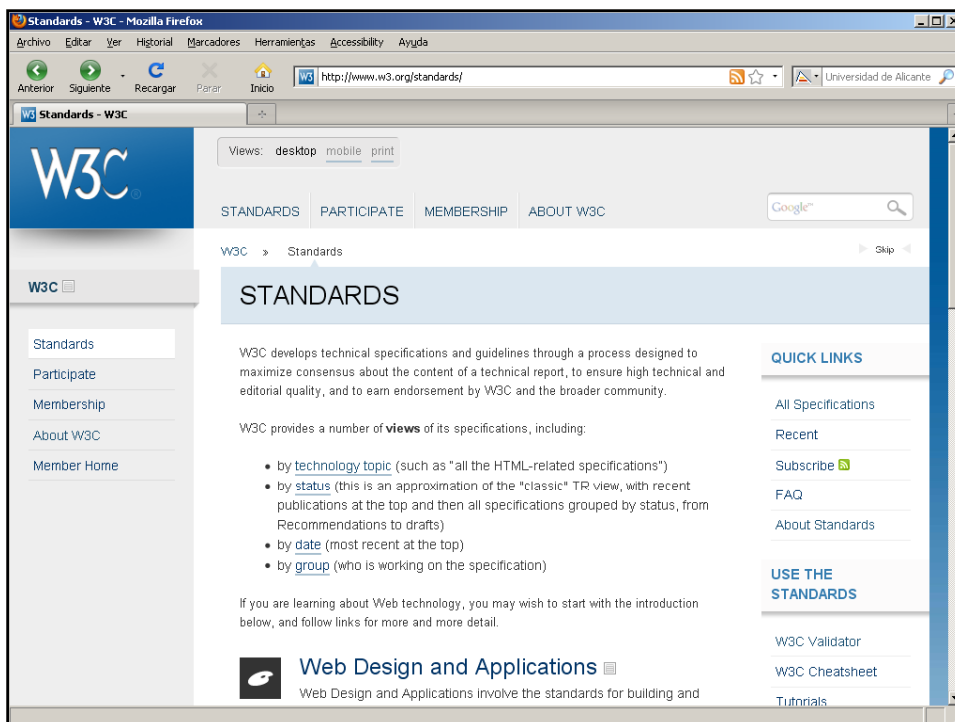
Standards - W3C - Mozilla Firefox

Archivo Editar Ver Historial Marcadores Herramientas Accessibility Ayuda

Anterior Siguiente Recargar Parar Inicio

http://www.w3.org/standards/

Universidad de Alicante

Standards - W3C

W3C

Views: desktop mobile print

STANDARDS PARTICIPATE MEMBERSHIP ABOUT W3C

Google

W3C » Standards

Skip

W3C

STANDARDS

Standards
Participate
Membership
About W3C
Member Home

W3C develops technical specifications and guidelines through a process designed to maximize consensus about the content of a technical report, to ensure high technical and editorial quality, and to earn endorsement by W3C and the broader community.

W3C provides a number of **views** of its specifications, including:

- by technology topic (such as "all the HTML-related specifications")
- by status (this is an approximation of the "classic" TR view, with recent publications at the top and then all specifications grouped by status, from Recommendations to drafts)
- by date (most recent at the top)
- by group (who is working on the specification)

If you are learning about Web technology, you may wish to start with the introduction below, and follow links for more and more detail.

Web Design and Applications

Web Design and Applications involve the standards for building and

QUICK LINKS

All Specifications
Recent
Subscribe
FAQ
About Standards

USE THE STANDARDS

W3C Validator
W3C Cheatsheet
Tutorials